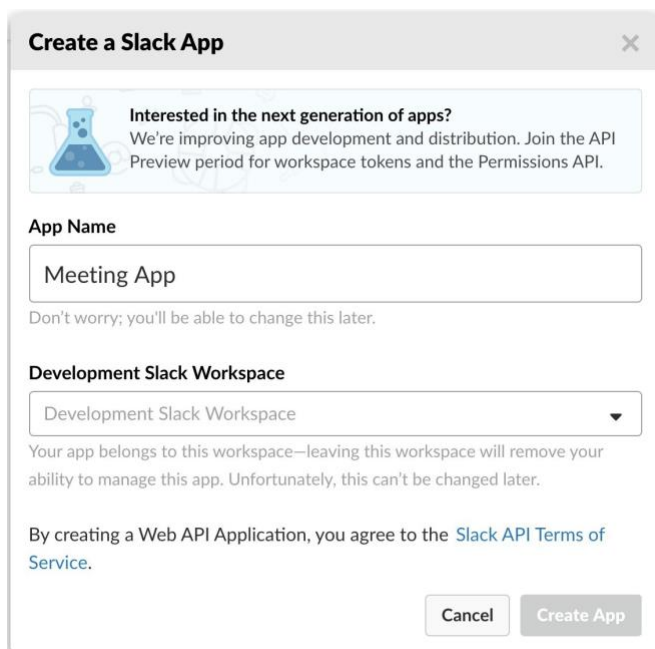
Create a Slack App

×

Interested in the next generation of apps?
We're improving app development and distribution. Join the API Preview period for workspace tokens and the Permissions API.

App Name

Meeting App

Don't worry; you'll be able to change this later.

Development Slack Workspace

Development Slack Workspace

Your app belongs to this workspace—leaving this workspace will remove your ability to manage this app. Unfortunately, this can't be changed later.

By creating a Web API Application, you agree to the Slack API Terms of Service.

Cancel

Create App